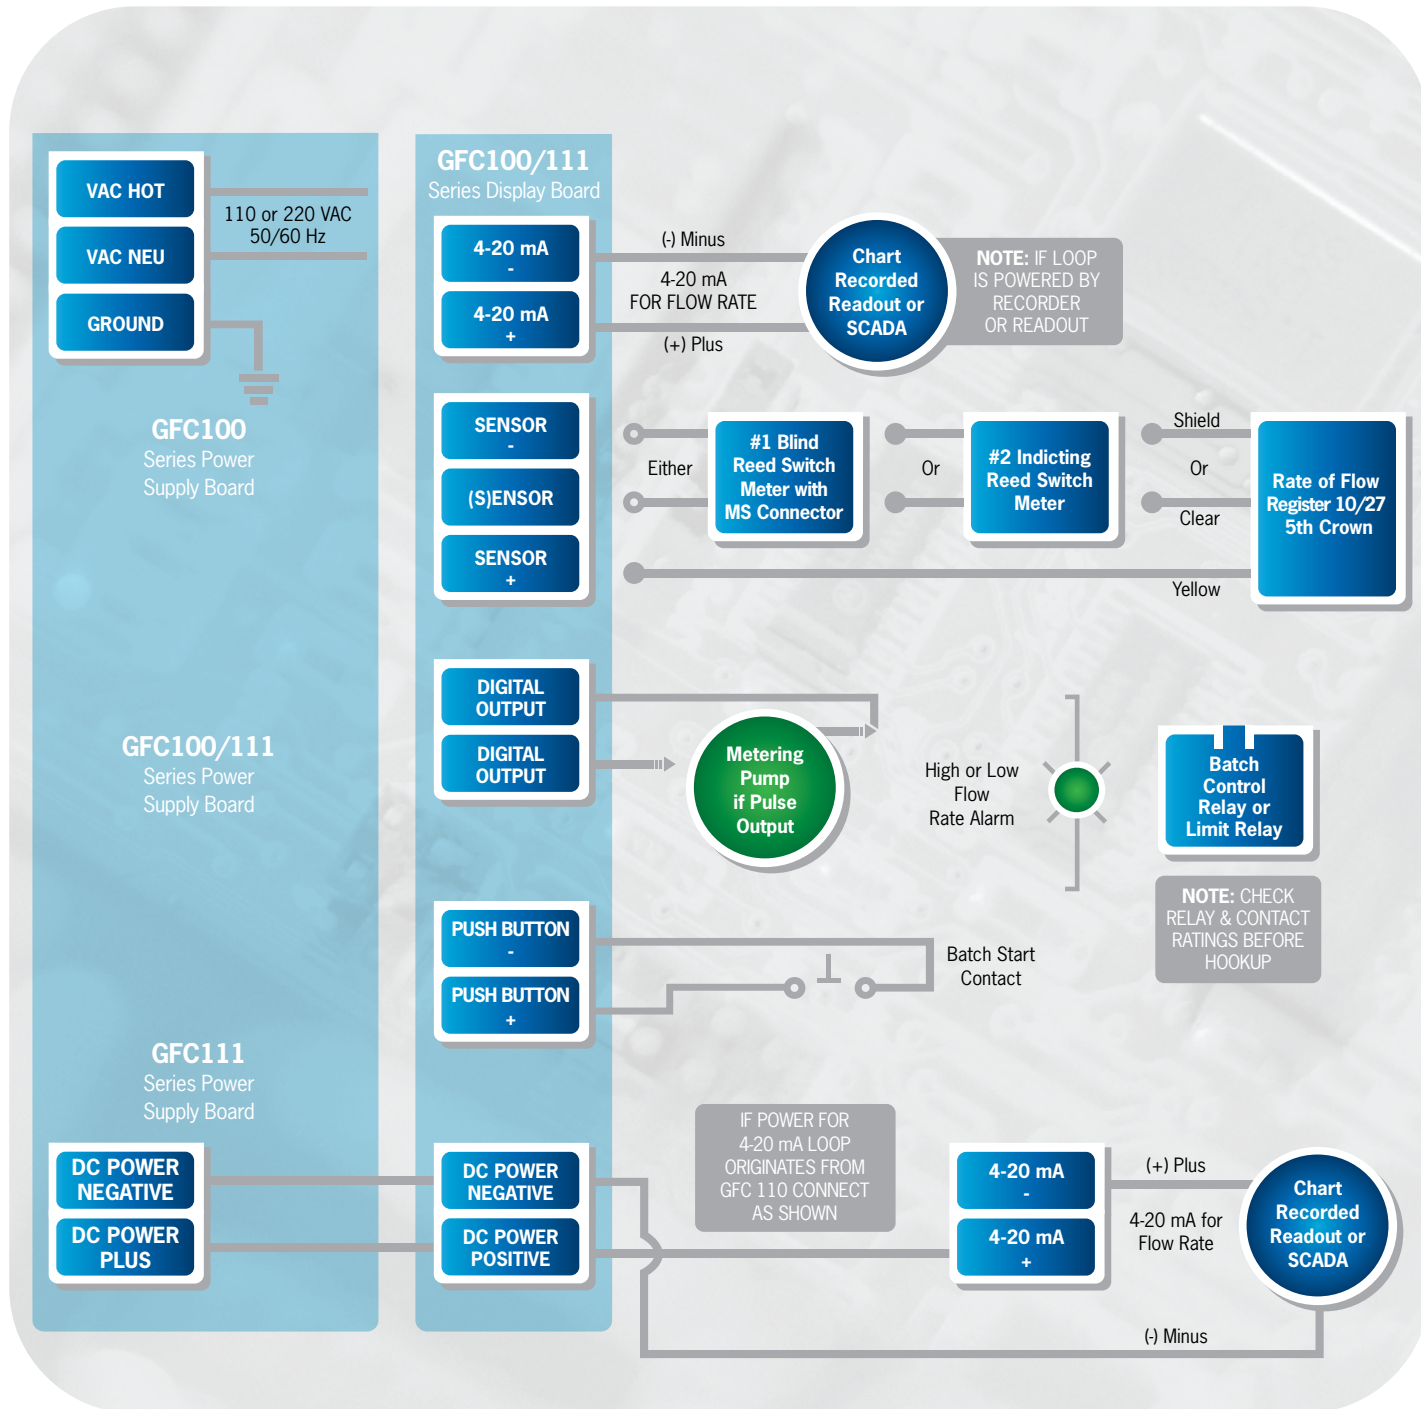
VAC HOT
VAC NEU
GROUND
110 or 220 VAC
50/60 Hz

GFC100
Series Power
Supply Board

GFC100/111
Series Power
Supply Board

GFC111
Series Power
Supply Board

DC POWER NEGATIVE
DC POWER PLUS

GFC100/111
Series Display Board

4-20 mA
-
4-20 mA
+

(-) Minus
4-20 mA
FOR FLOW RATE
(+) Plus

Chart Recorded Readout or SCADA

NOTE: IF LOOP IS POWERED BY RECORDER OR READOUT

SENSOR
-
(S)ENSOR
SENSOR
+

Either
#1 Blind Reed Switch Meter with MS Connector
Or
#2 Indicting Reed Switch Meter
Shield
Or
Clear
Yellow
Rate of Flow Register 10/27 5th Crown

DIGITAL OUTPUT
DIGITAL OUTPUT

Metering Pump if Pulse Output

High or Low Flow Rate Alarm

Batch Control Relay or Limit Relay

NOTE: CHECK RELAY & CONTACT RATINGS BEFORE HOOKUP

PUSH BUTTON
-
PUSH BUTTON
+

Batch Start Contact

DC POWER NEGATIVE
DC POWER POSITIVE

IF POWER FOR 4-20 mA LOOP ORIGINATES FROM GFC 110 CONNECT AS SHOWN

4-20 mA
-
4-20 mA
+

(+) Plus
4-20 mA for Flow Rate
(-) Minus

Chart Recorded Readout or SCADA